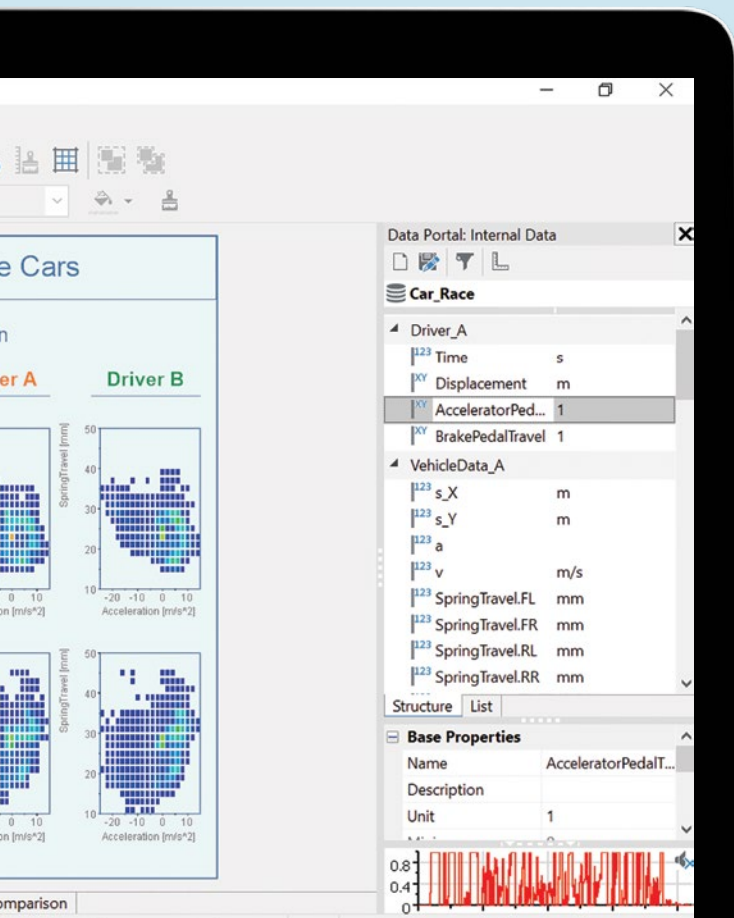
e Cars

n

er A

Driver B

50
40
30
20
10
SpringTravel [mm]
-20 -10 0 10
Acceleration [m/s^2]
0 10
on [m/s^2]

50
40
30
20
10
SpringTravel [mm]
-20 -10 0 10
Acceleration [m/s^2]
0 10
on [m/s^2]

omparison

Data Portal: Internal Data

Car_Race

Driver_A
Time s
Displacement m
AcceleratorPed... 1
BrakePedalTravel 1
VehicleData_A
s_X m
s_Y m
a
v m/s
SpringTravel.FL mm
SpringTravel.FR mm
SpringTravel.RL mm
SpringTravel.RR mm

Structure List

Base Properties
Name AcceleratorPedalT...
Description
Unit 1

0.8
0.4
0